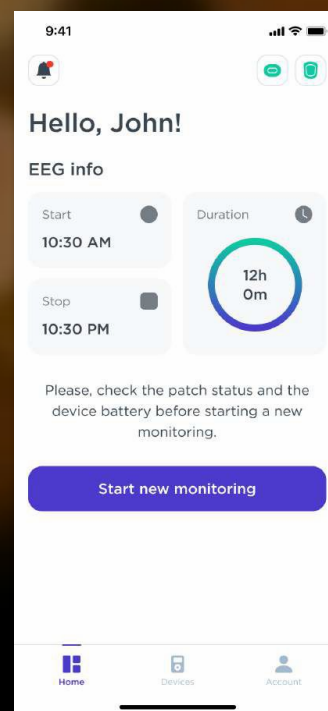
9:41

Hello, John!

EEG info

Start
10:30 AM

Stop
10:30 PM

Duration
12h
0m

Please, check the patch status and the device battery before starting a new monitoring.

Start new monitoring

Home
Devices
Account